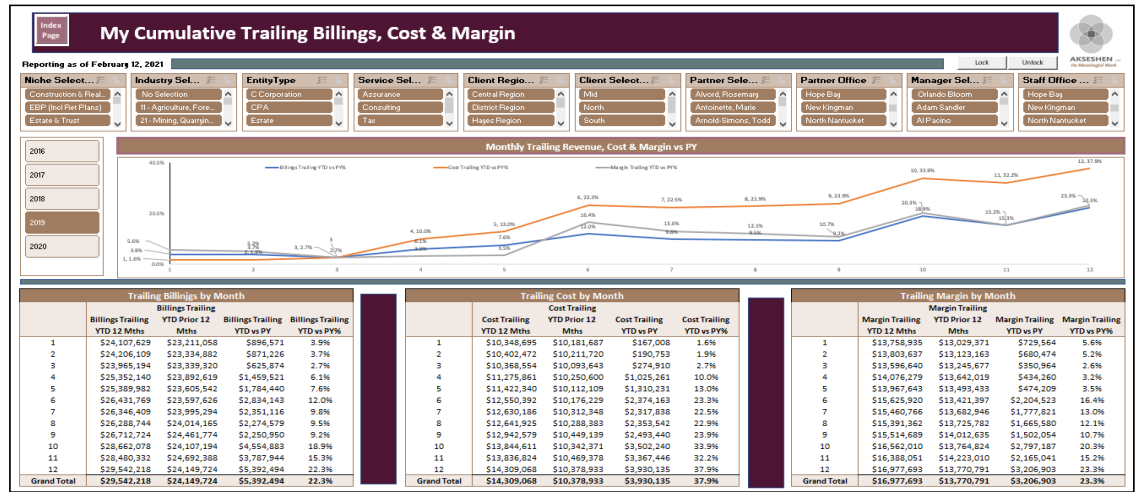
Index Page

My Cumulative Trailing Billings, Cost & Margin

AKSESHEN

Reporting as of February 12, 2021

Lock Unlock

Niche Select...
Construction & Real...
EBP (Incl Ret Plans)
Estate & Trust

Industry Sel...
No Selection
11 - Agriculture, Fore...
21 - Mining, Quarryin...

EntityType
C Corporation
CPA
Estate

Service Sel...
Assurance
Consulting
Tax

Client Regio...
Central Region
District Region
Hayes Region

Client Select...
Mid
North
South

Partner Sele...
Alvord, Rosemary
Antoinette, Marie
Arnold-Simons, Todd

Partner Office
Hope Bag
New Kingman
North Nantucket

Manager Sel...
Orlando Bloom
Adam Sandler
Al Pacino

Staff Office ...
Hope Bag
New Kingman
North Nantucket

2016
2017
2018
2019
2020

Monthly Trailing Revenue, Cost & Margin vs PY

Billings Trailing YTD vs PY% Cost Trailing YTD vs PY% Margin Trailing YTD vs PY%

40.0%
20.0%
0.0%

1 2 3 4 5 6 7 8 9 10 11 12

5.6%, 3.9%, 1, 1.6%, 3, 3.7%, 2.7%, 4, 10.0%, 6.1%, 3.2%, 5, 13.0%, 7.6%, 3.5%, 6, 23.3%, 16.4%, 12.0%, 7, 22.5%, 13.0%, 9.8%, 8, 22.9%, 12.1%, 9.5%, 9, 23.9%, 10.7%, 9.2%, 10, 33.9%, 20.3%, 18.9%, 11, 32.2%, 15.2%, 15.3%, 12, 37.9%, 23.3%, 22.3%

Trailing Billings by Month

| | Billings Trailing YTD 12 Mths | Billings Trailing YTD Prior 12 Mths | Billings Trailing YTD vs PY | Billings Trailing YTD vs PY% |
|---|---|---|---|---|
| 1 | $24,107,629 | $23,211,058 | $896,571 | 3.9% |
| 2 | $24,206,109 | $23,334,882 | $871,226 | 3.7% |
| 3 | $23,965,194 | $23,339,320 | $625,874 | 2.7% |
| 4 | $25,352,140 | $23,892,619 | $1,459,521 | 6.1% |
| 5 | $25,389,982 | $23,605,542 | $1,784,440 | 7.6% |
| 6 | $26,431,769 | $23,597,626 | $2,834,143 | 12.0% |
| 7 | $26,346,409 | $23,995,294 | $2,351,116 | 9.8% |
| 8 | $26,288,744 | $24,014,165 | $2,274,579 | 9.5% |
| 9 | $26,712,724 | $24,461,774 | $2,250,950 | 9.2% |
| 10 | $28,662,078 | $24,107,194 | $4,554,883 | 18.9% |
| 11 | $28,480,332 | $24,692,388 | $3,787,944 | 15.3% |
| 12 | $29,542,218 | $24,149,724 | $5,392,494 | 22.3% |
| Grand Total | $29,542,218 | $24,149,724 | $5,392,494 | 22.3% |

Trailing Cost by Month

| | Cost Trailing YTD 12 Mths | Cost Trailing YTD Prior 12 Mths | Cost Trailing YTD vs PY | Cost Trailing YTD vs PY% |
|---|---|---|---|---|
| 1 | $10,348,695 | $10,181,687 | $167,008 | 1.6% |
| 2 | $10,402,472 | $10,211,720 | $190,753 | 1.9% |
| 3 | $10,368,554 | $10,093,643 | $274,910 | 2.7% |
| 4 | $11,275,861 | $10,250,600 | $1,025,261 | 10.0% |
| 5 | $11,422,340 | $10,112,109 | $1,310,231 | 13.0% |
| 6 | $12,550,392 | $10,176,229 | $2,374,163 | 23.3% |
| 7 | $12,630,186 | $10,312,348 | $2,317,838 | 22.5% |
| 8 | $12,641,925 | $10,288,383 | $2,353,542 | 22.9% |
| 9 | $12,942,579 | $10,449,139 | $2,493,440 | 23.9% |
| 10 | $13,844,611 | $10,342,371 | $3,502,240 | 33.9% |
| 11 | $13,836,824 | $10,469,378 | $3,367,446 | 32.2% |
| 12 | $14,309,068 | $10,378,933 | $3,930,135 | 37.9% |
| Grand Total | $14,309,068 | $10,378,933 | $3,930,135 | 37.9% |

Trailing Margin by Month

| | Margin Trailing YTD 12 Mths | Margin Trailing YTD Prior 12 Mths | Margin Trailing YTD vs PY | Margin Trailing YTD vs PY% |
|---|---|---|---|---|
| 1 | $13,758,935 | $13,029,371 | $729,564 | 5.6% |
| 2 | $13,803,637 | $13,123,163 | $680,474 | 5.2% |
| 3 | $13,596,640 | $13,245,677 | $350,964 | 2.6% |
| 4 | $14,076,279 | $13,642,019 | $434,260 | 3.2% |
| 5 | $13,967,643 | $13,493,433 | $474,209 | 3.5% |
| 6 | $15,625,920 | $13,421,397 | $2,204,523 | 16.4% |
| 7 | $15,460,766 | $13,682,946 | $1,777,821 | 13.0% |
| 8 | $15,391,362 | $13,725,782 | $1,665,580 | 12.1% |
| 9 | $15,514,689 | $14,012,635 | $1,502,054 | 10.7% |
| 10 | $16,562,010 | $13,764,824 | $2,797,187 | 20.3% |
| 11 | $16,388,051 | $14,223,010 | $2,165,041 | 15.2% |
| 12 | $16,977,693 | $13,770,791 | $3,206,903 | 23.3% |
| Grand Total | $16,977,693 | $13,770,791 | $3,206,903 | 23.3% |